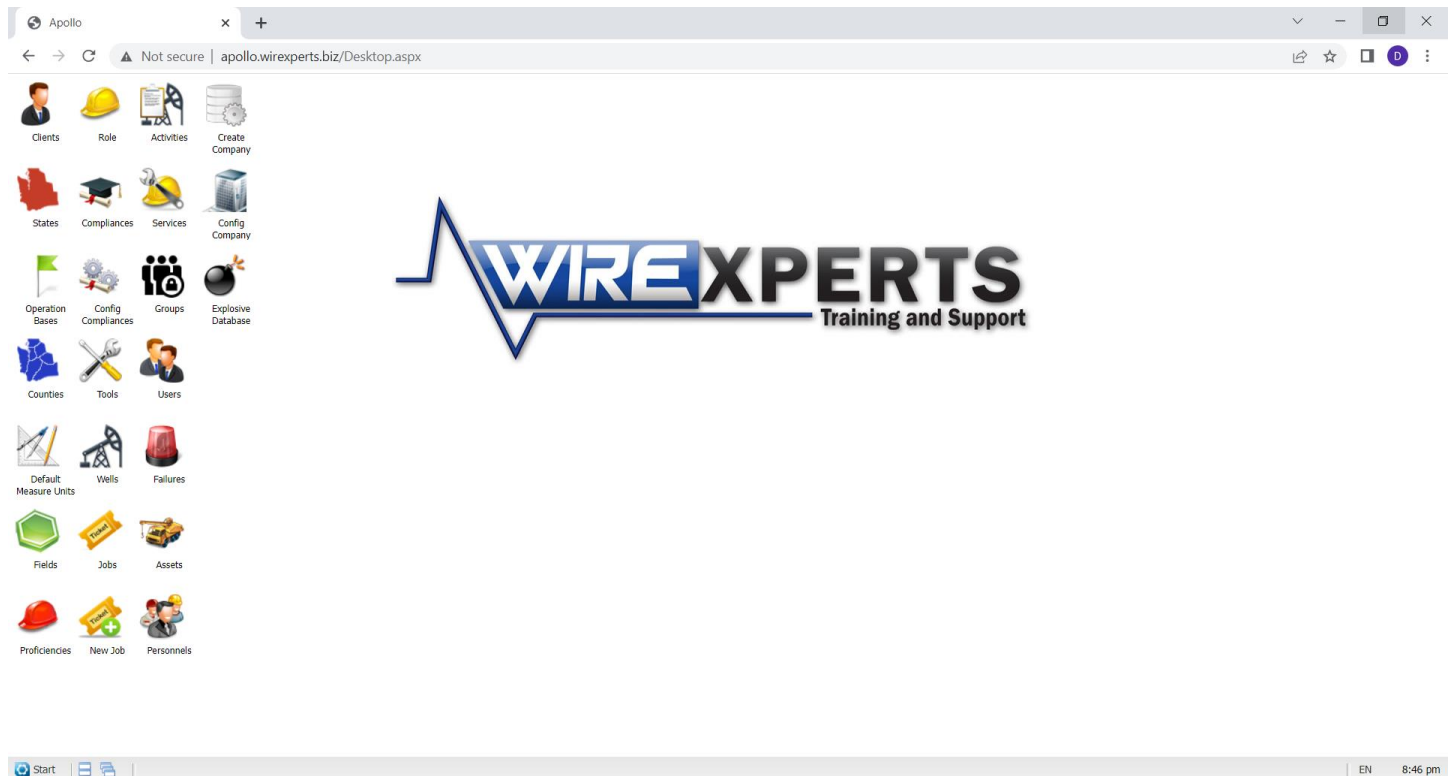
Apollo

Not secure | apollo.wirexperts.biz/Desktop.aspx

D

Clients
Role
Activities
Create Company

States
Compliances
Services
Config Company

Operation Bases
Config Compliances
Groups
Explosive Database

Counties
Tools
Users

Default Measure Units
Wells
Failures

Fields
Jobs
Assets

Proficiencies
New Job
Personnels

WIREXPERTS
Training and Support

Start

EN 8:46 pm